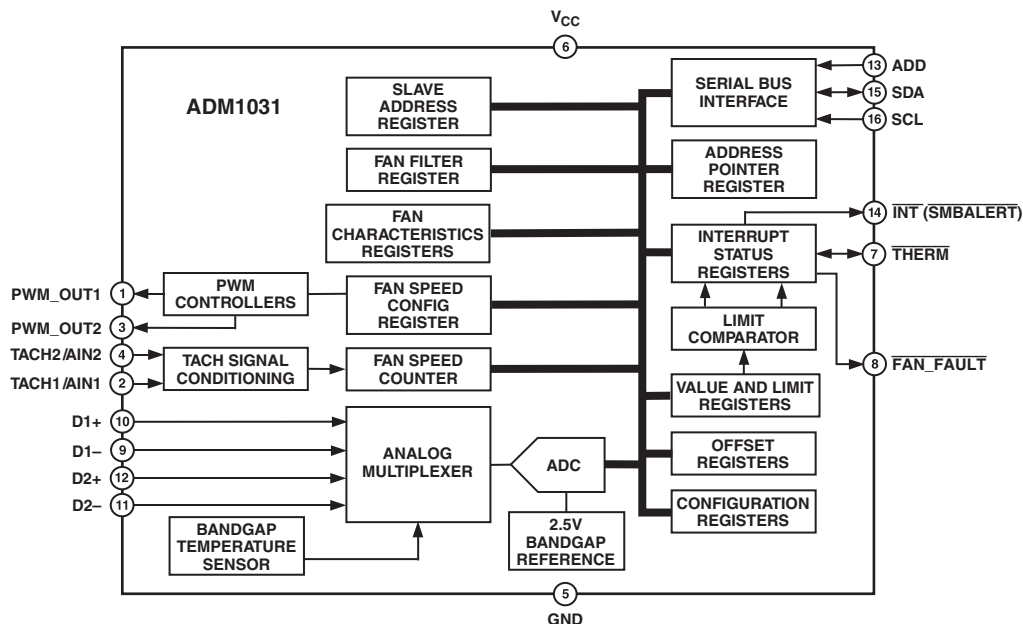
$V_{CC}$

6

ADM1031

SLAVE ADDRESS REGISTER

FAN FILTER REGISTER

FAN CHARACTERISTICS REGISTERS

FAN SPEED CONFIG REGISTER

FAN SPEED COUNTER

SERIAL BUS INTERFACE

ADDRESS POINTER REGISTER

INTERRUPT STATUS REGISTERS

LIMIT COMPARATOR

VALUE AND LIMIT REGISTERS

OFFSET REGISTERS

CONFIGURATION REGISTERS

13 ADD

15 SDA

16 SCL

14 $\overline{INT}$ $\overline{(SMBALERT)}$

7 $\overline{THERM}$

8 $\overline{FAN\_FAULT}$

PWM_OUT1 1

PWM_OUT2 3

TACH2/AIN2 4

TACH1/AIN1 2

PWM CONTROLLERS

TACH SIGNAL CONDITIONING

D1+ 10

D1– 9

D2+ 12

D2– 11

ANALOG MULTIPLEXER

ADC

BANDGAP TEMPERATURE SENSOR

2.5V BANDGAP REFERENCE

5

GND